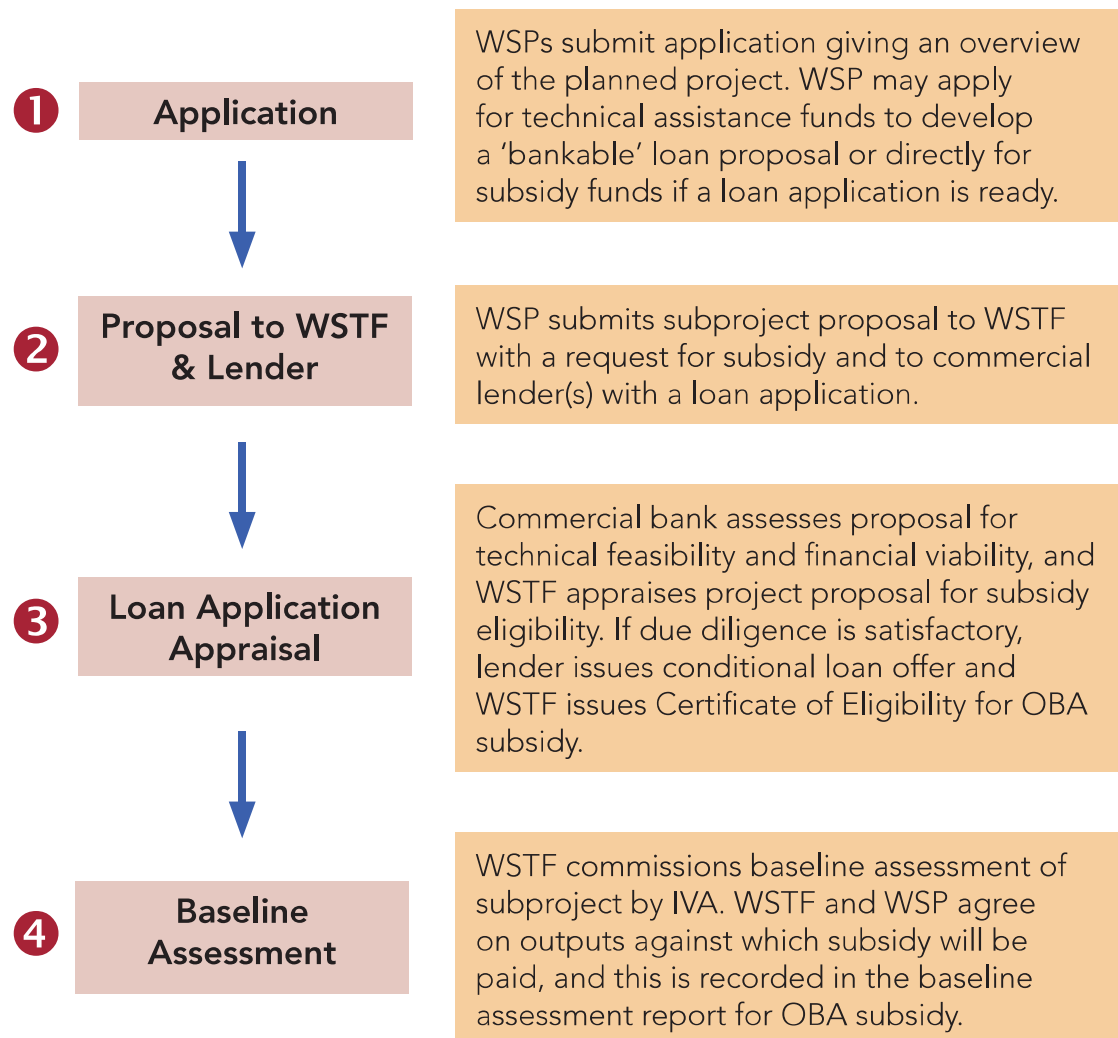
1 Application

WSPs submit application giving an overview of the planned project. WSP may apply for technical assistance funds to develop a ‘bankable’ loan proposal or directly for subsidy funds if a loan application is ready.

2 Proposal to WSTF & Lender

WSP submits subproject proposal to WSTF with a request for subsidy and to commercial lender(s) with a loan application.

3 Loan Application Appraisal

Commercial bank assesses proposal for technical feasibility and financial viability, and WSTF appraises project proposal for subsidy eligibility. If due diligence is satisfactory, lender issues conditional loan offer and WSTF issues Certificate of Eligibility for OBA subsidy.

4 Baseline Assessment

WSTF commissions baseline assessment of subproject by IVA. WSTF and WSP agree on outputs against which subsidy will be paid, and this is recorded in the baseline assessment report for OBA subsidy.